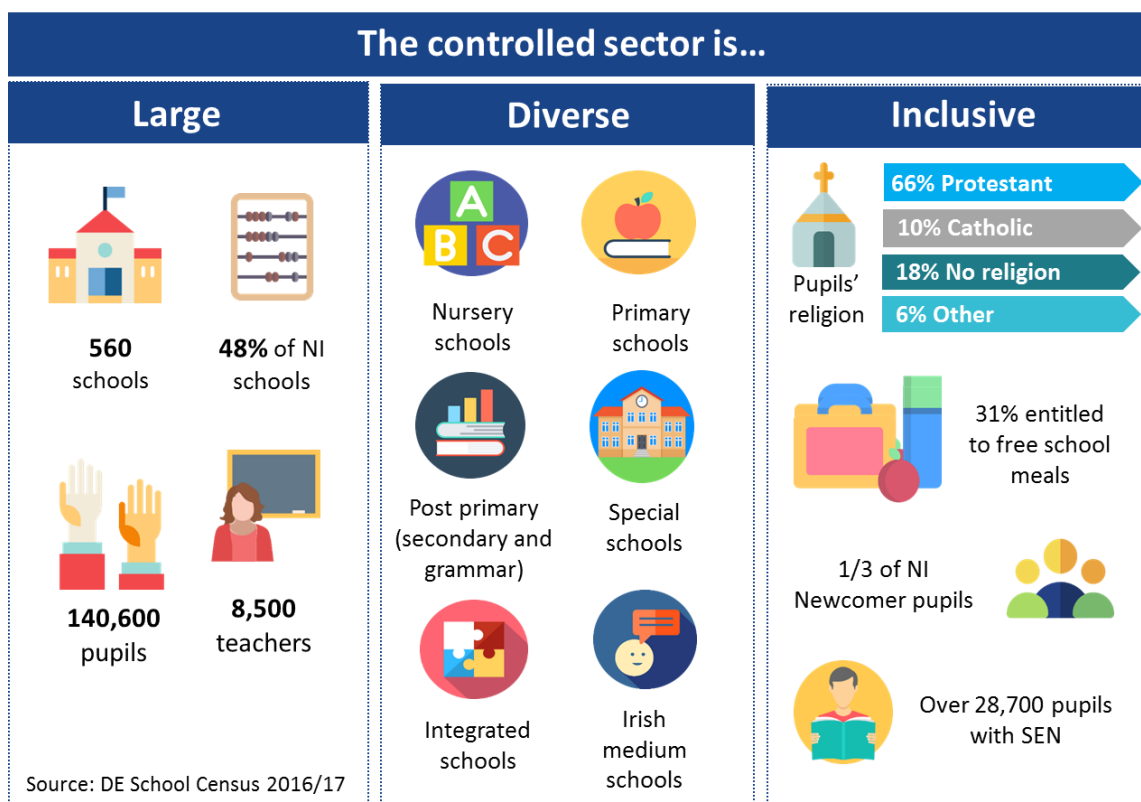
The controlled sector is...

Large

560 schools

48% of NI schools

140,600 pupils

8,500 teachers

Source: DE School Census 2016/17

Diverse

A B C

Nursery schools

Primary schools

Post primary (secondary and grammar)

Special schools

Integrated schools

Irish medium schools

Inclusive

Pupils' religion

66% Protestant

10% Catholic

18% No religion

6% Other

31% entitled to free school meals

1/3 of NI Newcomer pupils

Over 28,700 pupils with SEN